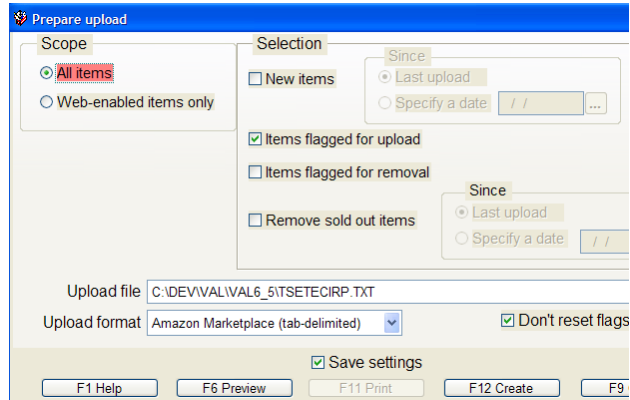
Prepare upload

Scope
All items
Web-enabled items only

Selection
New items
Since
Last upload
Specify a date / / ...

Items flagged for upload
Items flagged for removal
Remove sold out items
Since
Last upload
Specify a date / /

Upload file C:\DEV\VAL\VAL6_5\TSETECIRP.TXT
Upload format Amazon Marketplace (tab-delimited)
Don't reset flags

Save settings
F1 Help F6 Preview F11 Print F12 Create F9